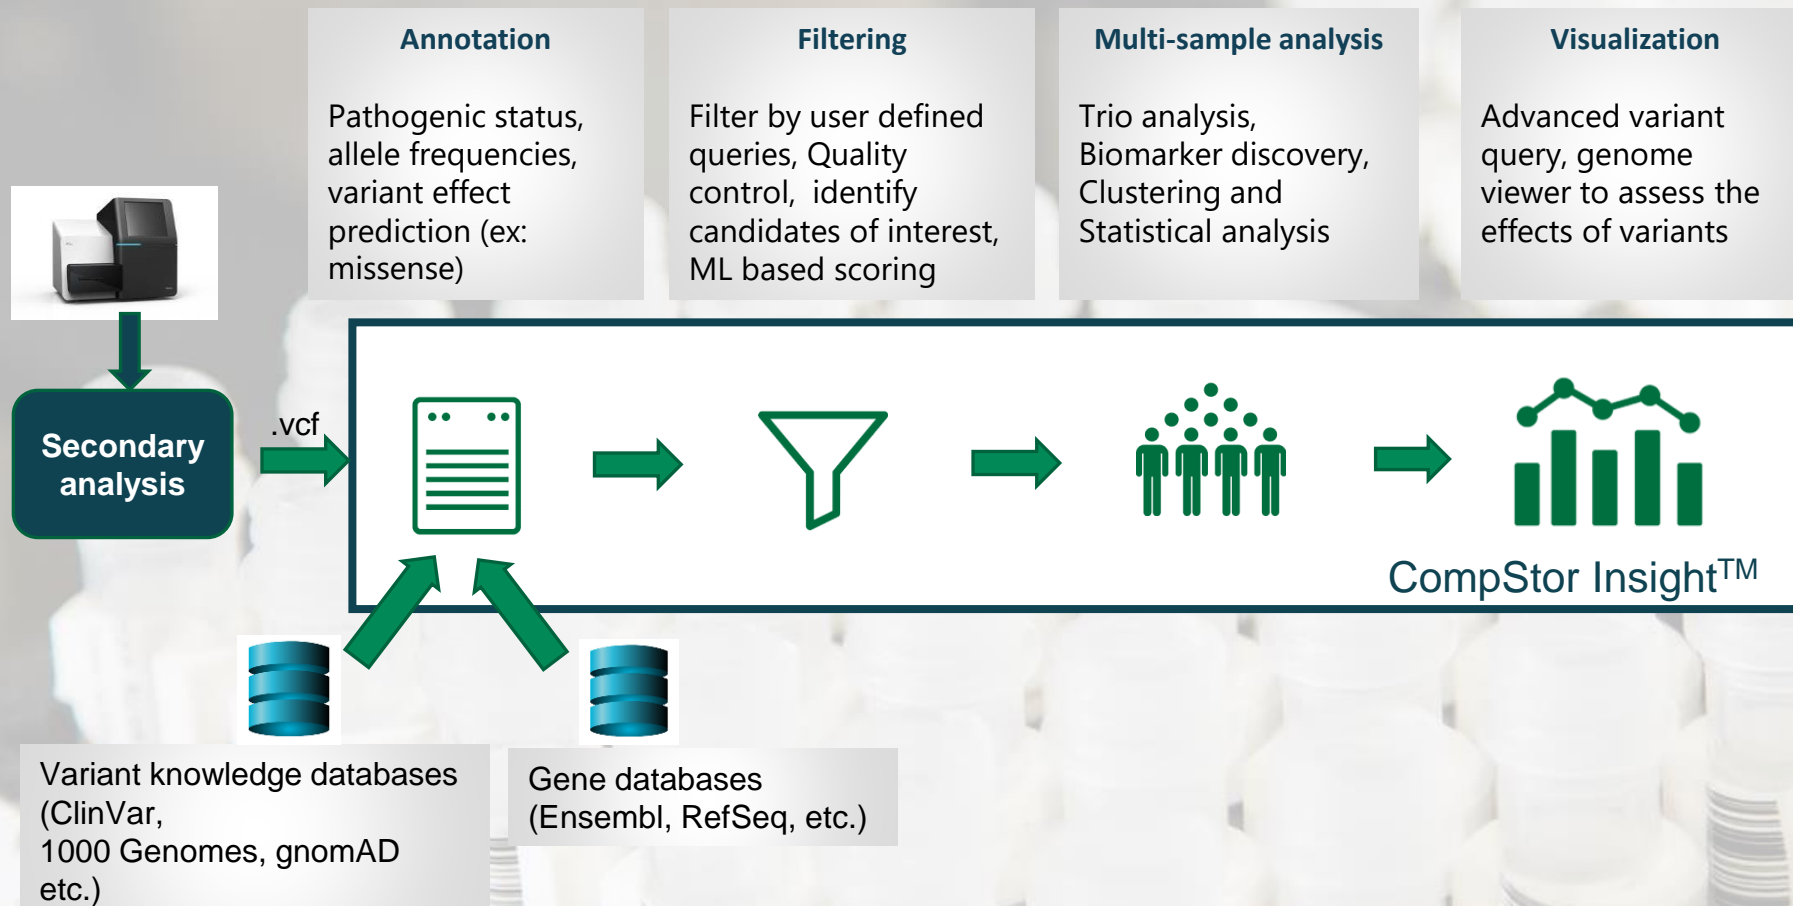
Annotation

Pathogenic status, allele frequencies, variant effect prediction (ex: missense)

Filtering

Filter by user defined queries, Quality control, identify candidates of interest, ML based scoring

Multi-sample analysis

Trio analysis, Biomarker discovery, Clustering and Statistical analysis

Visualization

Advanced variant query, genome viewer to assess the effects of variants

Secondary analysis

.vcf

CompStor Insight$^{TM}$

Variant knowledge databases (ClinVar, 1000 Genomes, gnomAD etc.)

Gene databases (Ensembl, RefSeq, etc.)